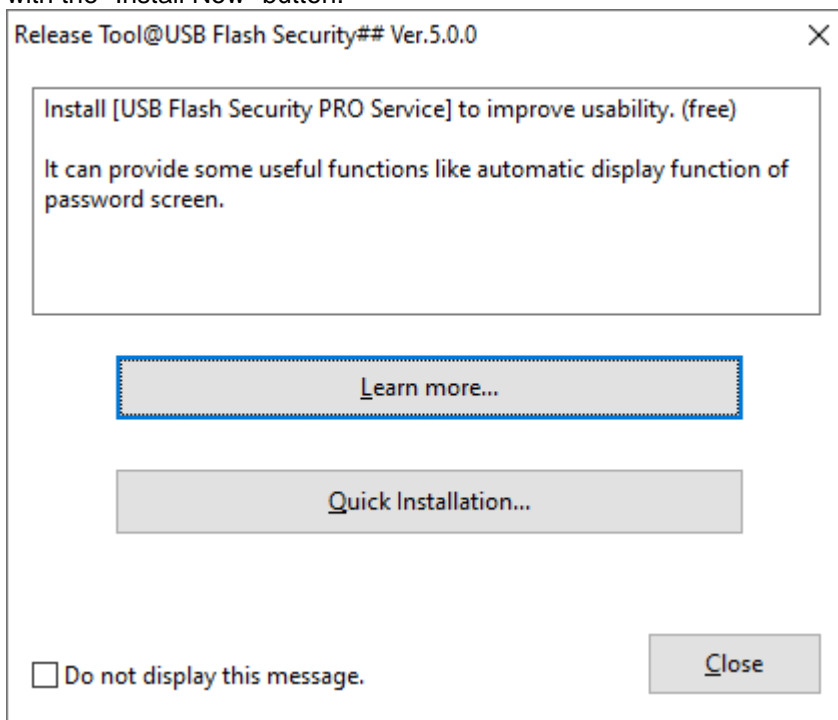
with the "Install Now" button.

Release Tool@USB Flash Security## Ver.5.0.0

×

Install [USB Flash Security PRO Service] to improve usability. (free)

It can provide some useful functions like automatic display function of password screen.

Learn more...

Quick Installation...

Do not display this message.

Close